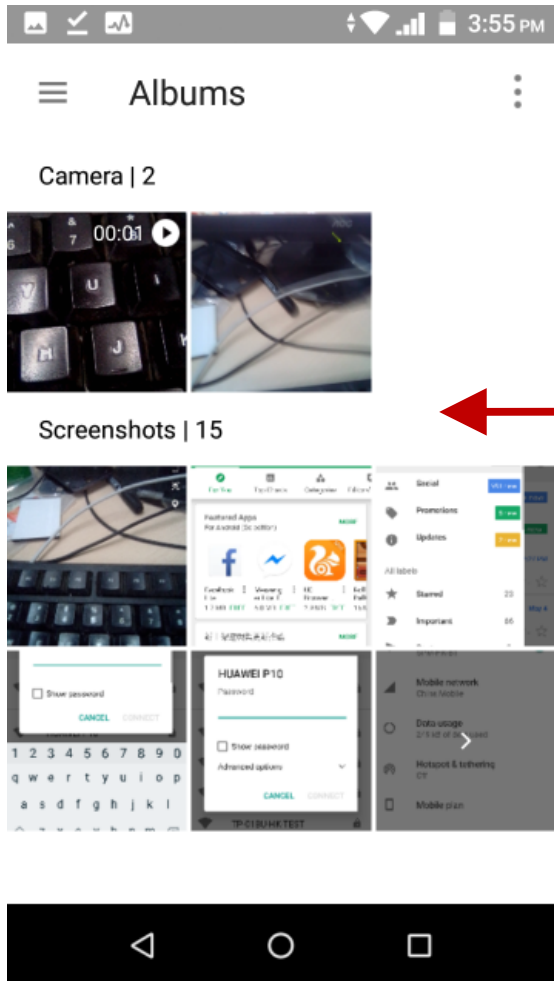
3:55 PM

Albums

Camera | 2

00:01

Screenshots | 15

HUAWEI P10

Password

Show password

Advanced options

CANCEL CONNECT

Show password

CANCEL CONNECT

1 2 3 4 5 6 7 8 9 0

q w e r t y u i o p

a s d f g h j k l

Social

Promotions

Updates

All labels

Starred

Important

Mobile network

Data usage

Hotspot & tethering

Mobile plan

Featured Apps

Facebook

Messenger

UC Browser